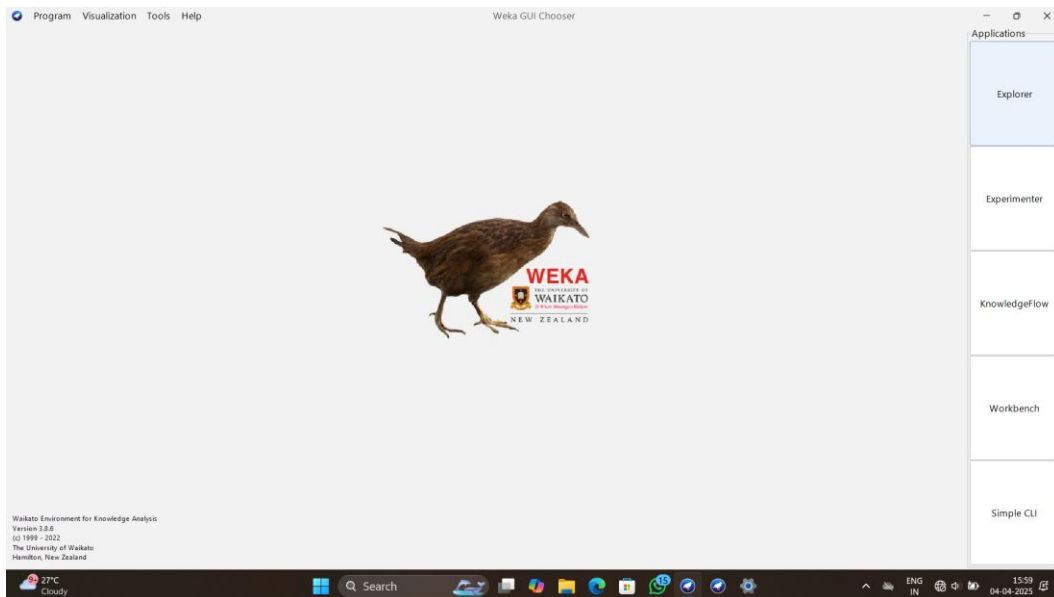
Program Visualization Tools Help

Weka GUI Chooser

Applications

Explorer

Experimenter

KnowledgeFlow

Workbench

Simple CLI

WEKA
THE UNIVERSITY OF
WAIKATO
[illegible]
NEW ZEALAND

Waikato Environment for Knowledge Analysis
Version 3.8.6
(c) 1999 - 2022
The University of Waikato
Hamilton, New Zealand

27°C
Cloudy

Search

15

ENG
IN

15:59
04-04-2025